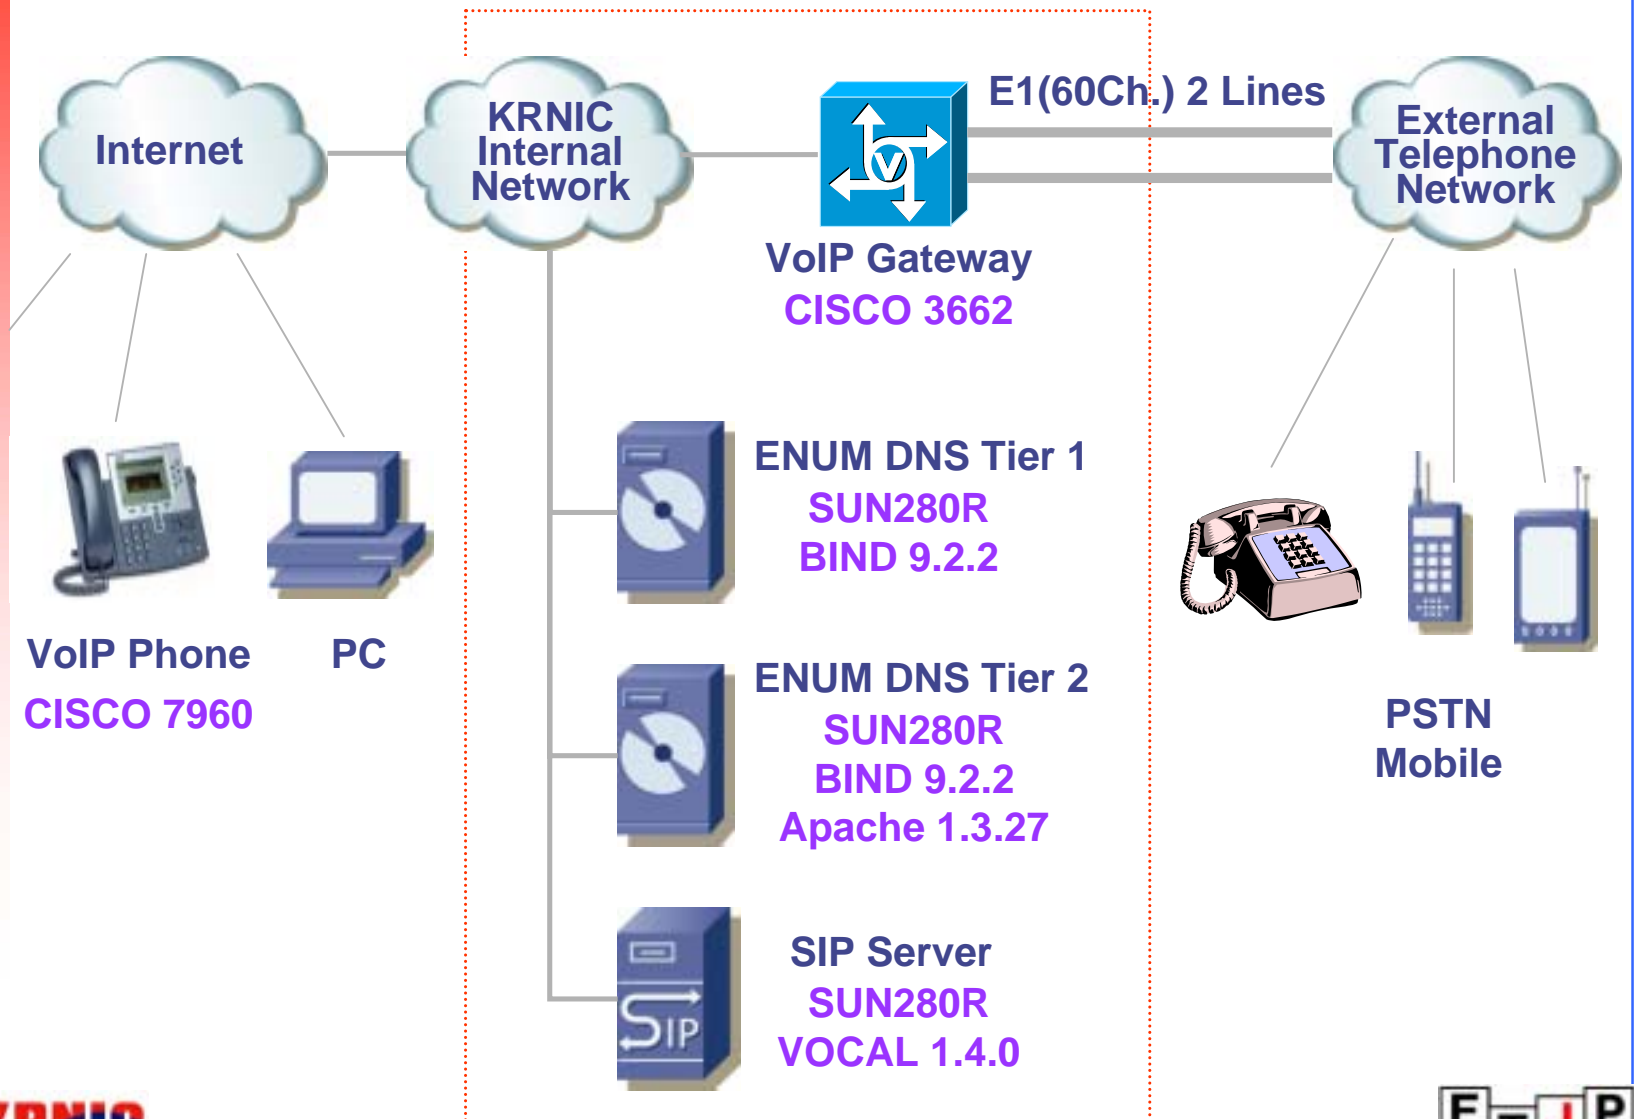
Internet

KRNIC Internal Network

E1(60Ch.) 2 Lines

External Telephone Network

VoIP Gateway
CISCO 3662

ENUM DNS Tier 1
SUN280R
BIND 9.2.2

ENUM DNS Tier 2
SUN280R
BIND 9.2.2
Apache 1.3.27

SIP Server
SUN280R
VOCAL 1.4.0

VoIP Phone
CISCO 7960

PC

PSTN
Mobile

SIP

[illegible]

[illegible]